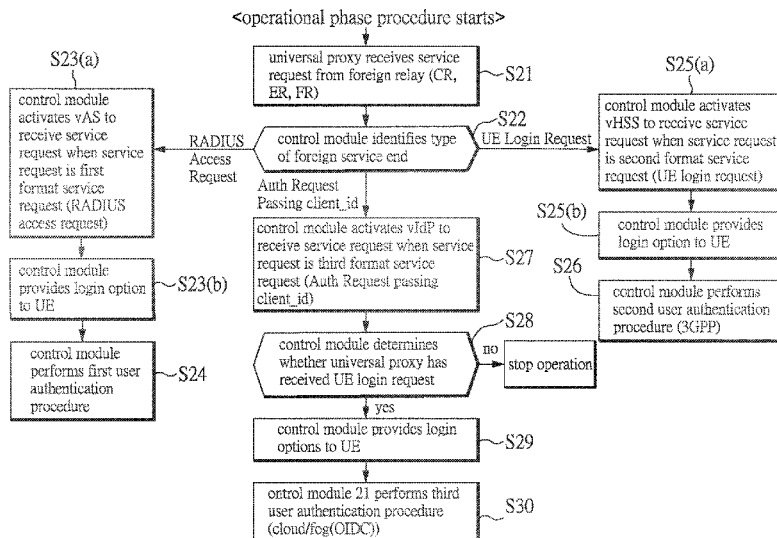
<operational phase procedure starts>

universal proxy receives service request from foreign relay (CR, ER, FR)

S21

S22

control module identifies type of foreign service end

RADIUS Access Request

UE Login Request

Auth Request Passing client_id

S23(a)

control module activates vAS to receive service request when service request is first format service request (RADIUS access request)

control module provides login option to UE

S23(b)

control module performs first user authentication procedure

S24

S25(a)

control module activates vHSS to receive service request when service request is second format service request (UE login request)

S25(b)

control module provides login option to UE

S26

control module performs second user authentication procedure (3GPP)

control module activates vIdP to receive service request when service request is third format service request (Auth Request passing client_id)

S27

S28

control module determines whether universal proxy has received UE login request

no

stop operation

yes

control module provides login options to UE

S29

ontrol module 21 performs third user authentication procedure (cloud/fog(OIDC))

S30